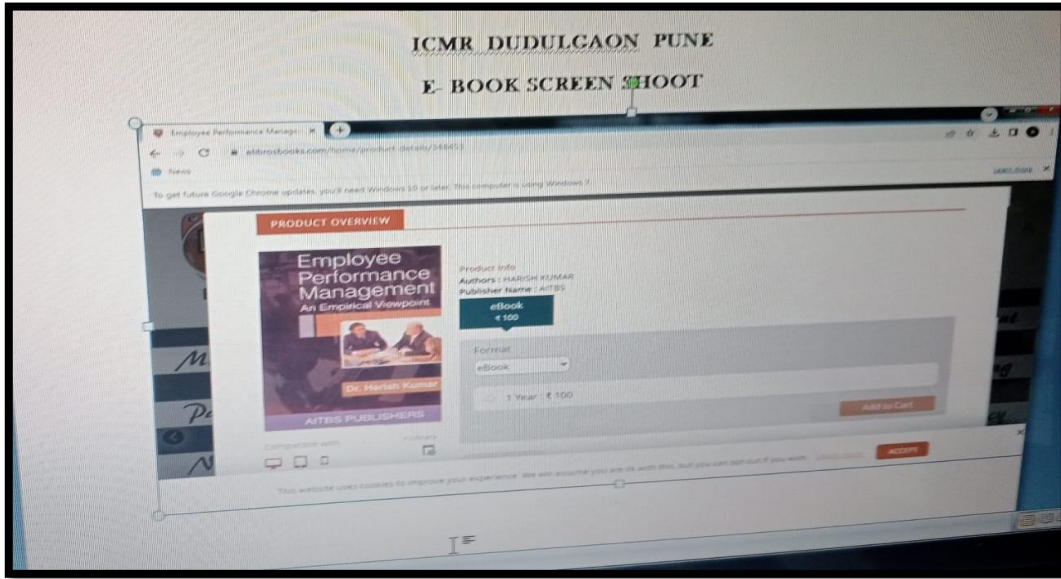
ICMR DUDULGAON PUNE

E- BOOK SCREEN SHOOT

Employee Performance Manage ×

elibrosbooks.com/home/product-details/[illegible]

News

To get future Google Chrome updates, you'll need Windows 10 or later. This computer is using Windows 7.

Learn more

PRODUCT OVERVIEW

Employee Performance Management
An Empirical Viewpoint
Dr. Harish Kumar
AITBS PUBLISHERS

Product Info
Authors : HARISH KUMAR
Publisher Name : AITBS

eBook
₹ 100

Format
eBook

1 Year : ₹ 100

Add to Cart

Compatible with

Library

This website uses cookies to improve your experience. We will assume you are ok with this, but you can opt-out if you wish. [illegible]

ACCEPT